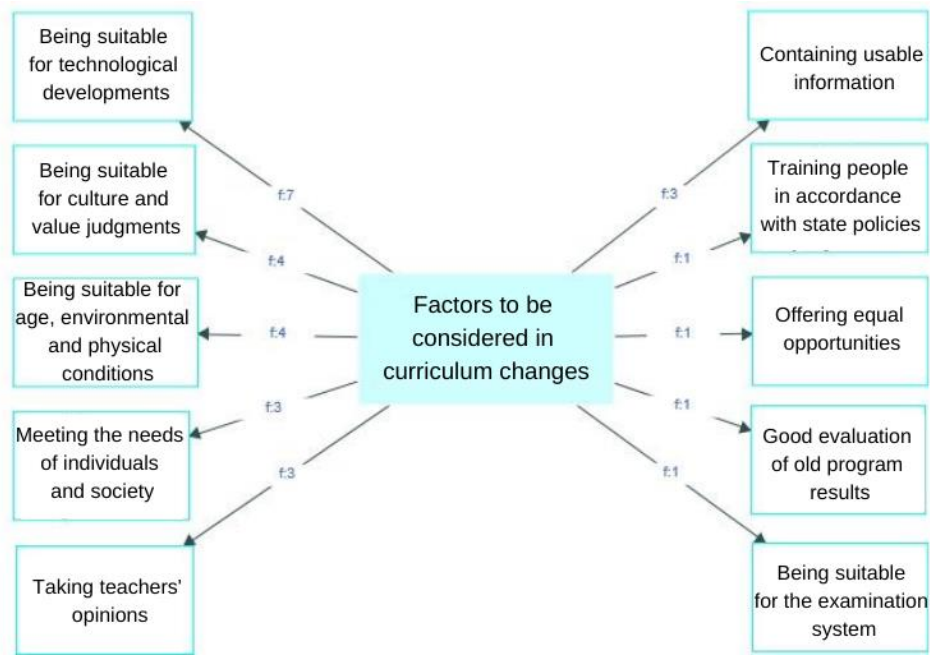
Factors to be considered in curriculum changes

Being suitable for technological developments

f:7

Being suitable for culture and value judgments

f:4

Being suitable for age, environmental and physical conditions

f:4

Meeting the needs of individuals and society

f:3

Taking teachers' opinions

f:3

Containing usable information

f:3

Training people in accordance with state policies

f:1

Offering equal opportunities

f:1

Good evaluation of old program results

f:1

Being suitable for the examination system

f:1